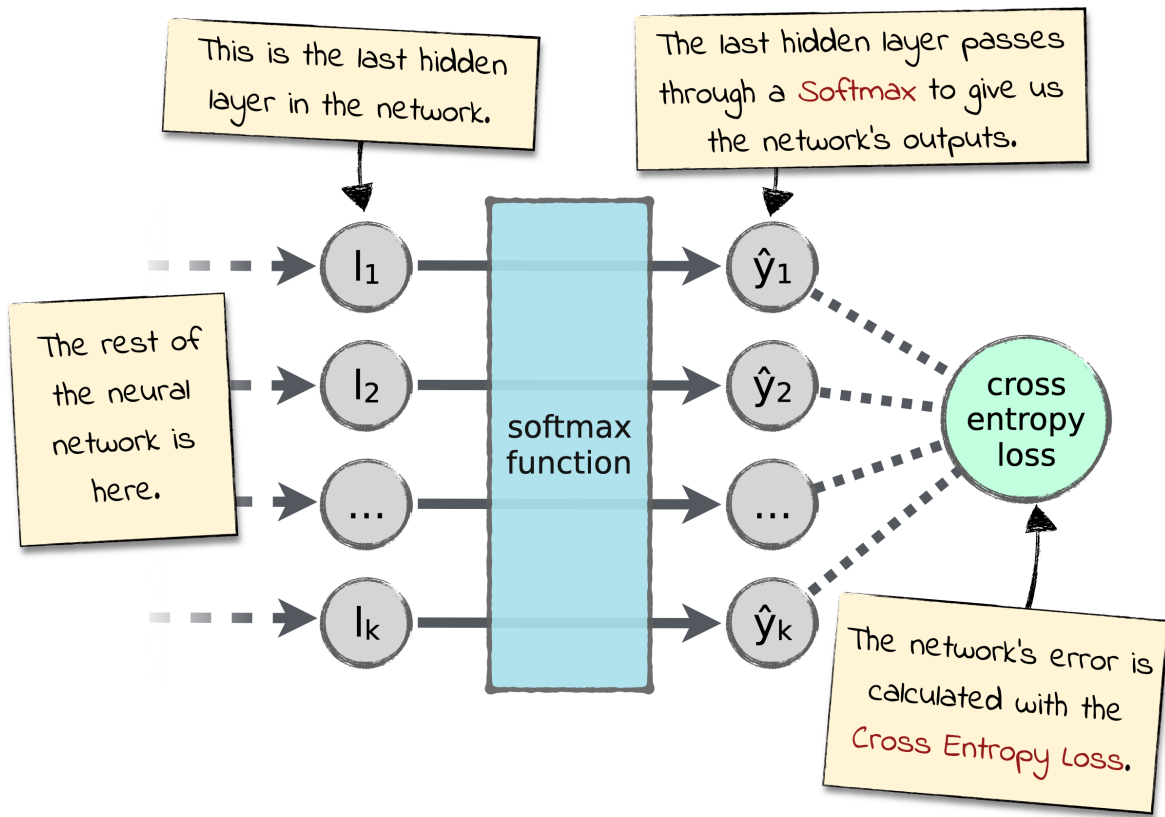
This is the last hidden layer in the network.

The last hidden layer passes through a Softmax to give us the network's outputs.

The rest of the neural network is here.

$l_1$

$l_2$

...

$l_k$

softmax function

$\hat{y}_1$

$\hat{y}_2$

...

$\hat{y}_k$

cross entropy loss

The network's error is calculated with the Cross Entropy Loss.